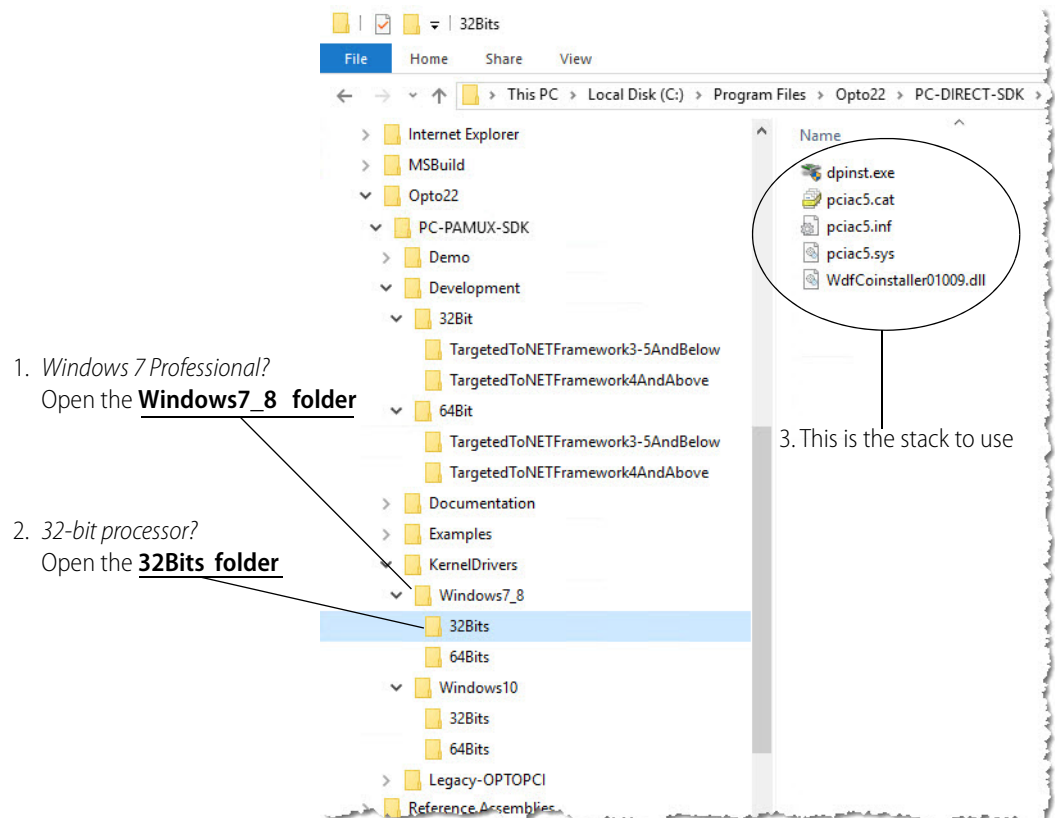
| 32Bits

File Home Share View

This PC > Local Disk (C:) > Program Files > Opto22 > PC-DIRECT-SDK >

Internet Explorer
MSBuild
Opto22
PC-PAMUX-SDK
Demo
Development
32Bit
TargetedToNETFramework3-5AndBelow
TargetedToNETFramework4AndAbove
64Bit
TargetedToNETFramework3-5AndBelow
TargetedToNETFramework4AndAbove
Documentation
Examples
KernelDrivers
Windows7_8
32Bits
64Bits
Windows10
32Bits
64Bits
Legacy-OPTOPCI
Reference Assemblies

Name
dpinst.exe
pciac5.cat
pciac5.inf
pciac5.sys
WdfCoinstaller01009.dll

1. *Windows 7 Professional?*
Open the **Windows7_8 folder**

2. *32-bit processor?*
Open the **32Bits folder**

3. This is the stack to use